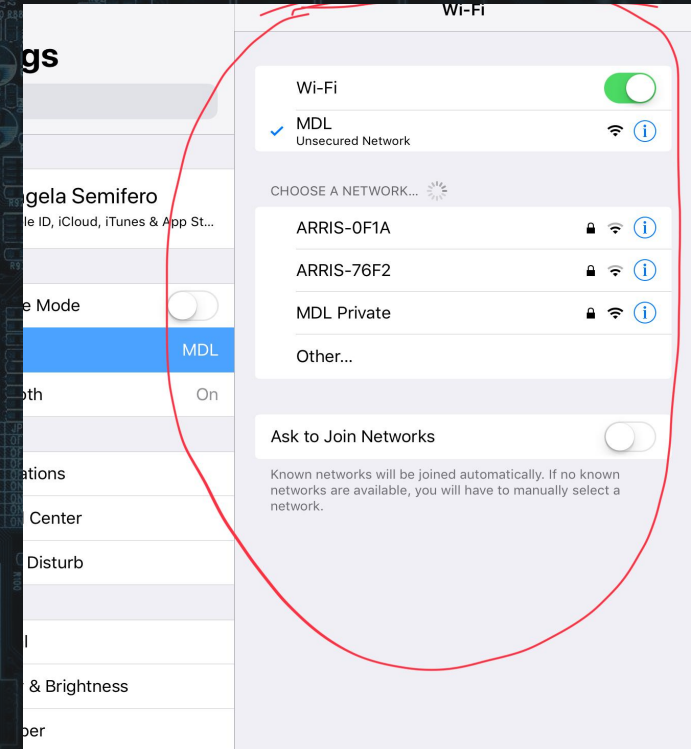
gs

ngela Semifero
le ID, iCloud, iTunes & App St...

e Mode

MDL

oth
On

ations

Center

Disturb

l

& Brightness

per

Wi-Fi

Wi-Fi

MDL
Unsecured Network

CHOOSE A NETWORK...

ARRIS-0F1A

ARRIS-76F2

MDL Private

Other...

Ask to Join Networks

Known networks will be joined automatically. If no known networks are available, you will have to manually select a network.